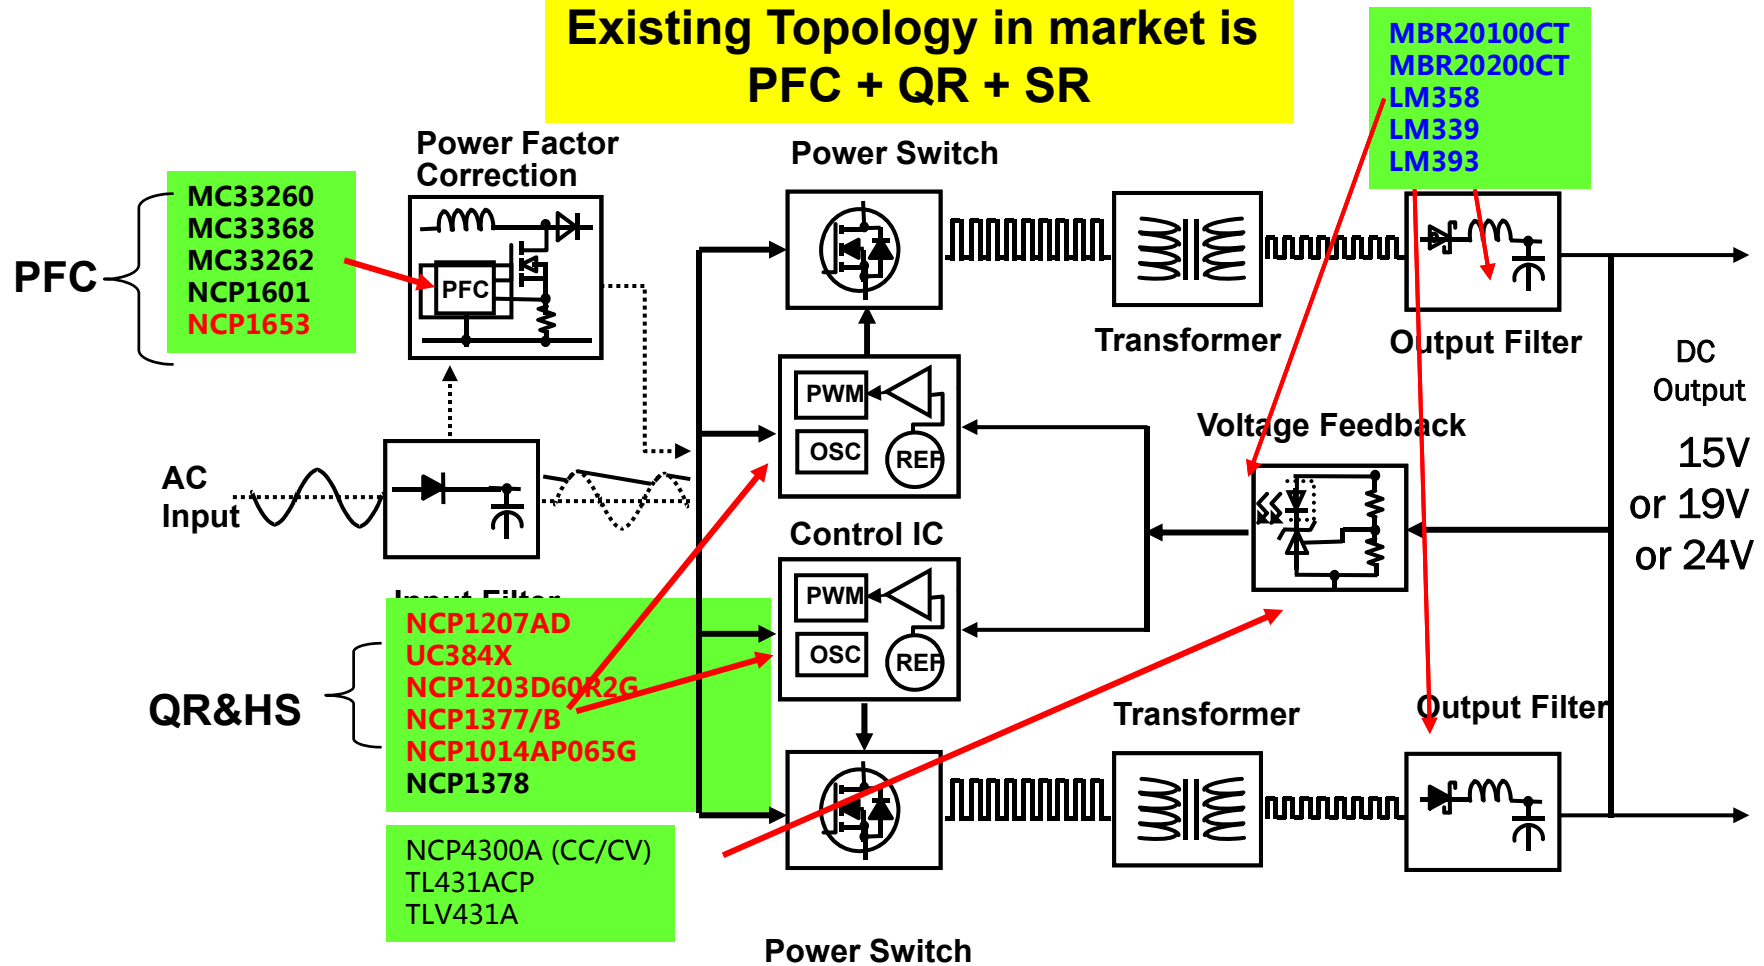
Existing Topology in market is
PFC + QR + SR

MBR20100CT
MBR20200CT
LM358
LM339
LM393

Power Factor Correction

Power Switch

PFC

MC33260
MC33368
MC33262
NCP1601
NCP1653

PFC

Transformer

Output Filter

DC Output

15V
or 19V
or 24V

PWM
OSC
REF

Voltage Feedback

AC Input

Control IC

PWM
OSC
REF

Input Filter

QR&HS

NCP1207AD
UC384X
NCP1203D60R2G
NCP1377/B
NCP1014AP065G
NCP1378

Transformer

Output Filter

NCP4300A (CC/CV)
TL431ACP
TLV431A

Power Switch